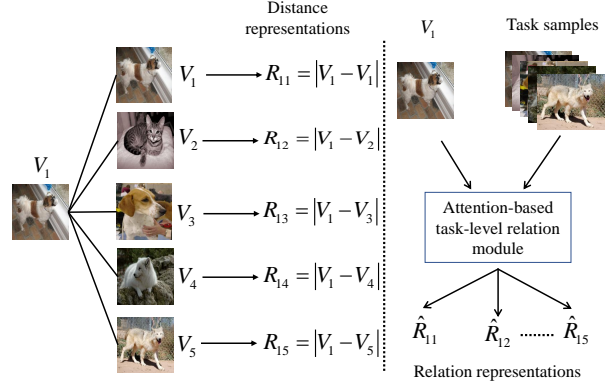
Distance representations

$V_1$

$V_1$ $R_{11} = |V_1 - V_1|$

$V_2$ $R_{12} = |V_1 - V_2|$

$V_3$ $R_{13} = |V_1 - V_3|$

$V_4$ $R_{14} = |V_1 - V_4|$

$V_5$ $R_{15} = |V_1 - V_5|$

$V_1$

Task samples

Attention-based task-level relation module

$\hat{R}_{11}$ $\hat{R}_{12}$ ...... $\hat{R}_{15}$

Relation representations